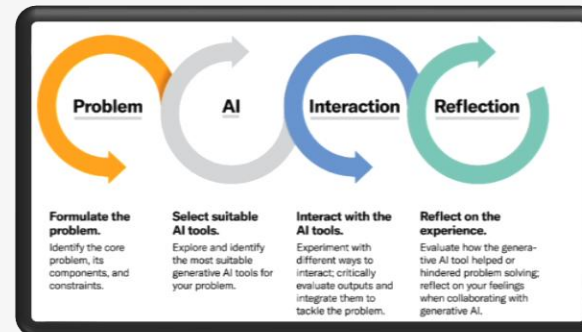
Problem

AI

Interaction

Reflection

Formulate the problem.
Identify the core problem, its components, and constraints.

Select suitable AI tools.
Explore and identify the most suitable generative AI tools for your problem.

Interact with the AI tools.
Experiment with different ways to interact; critically evaluate outputs and integrate them to tackle the problem.

Reflect on the experience.
Evaluate how the generative AI tool helped or hindered problem solving; reflect on your feelings when collaborating with generative AI.